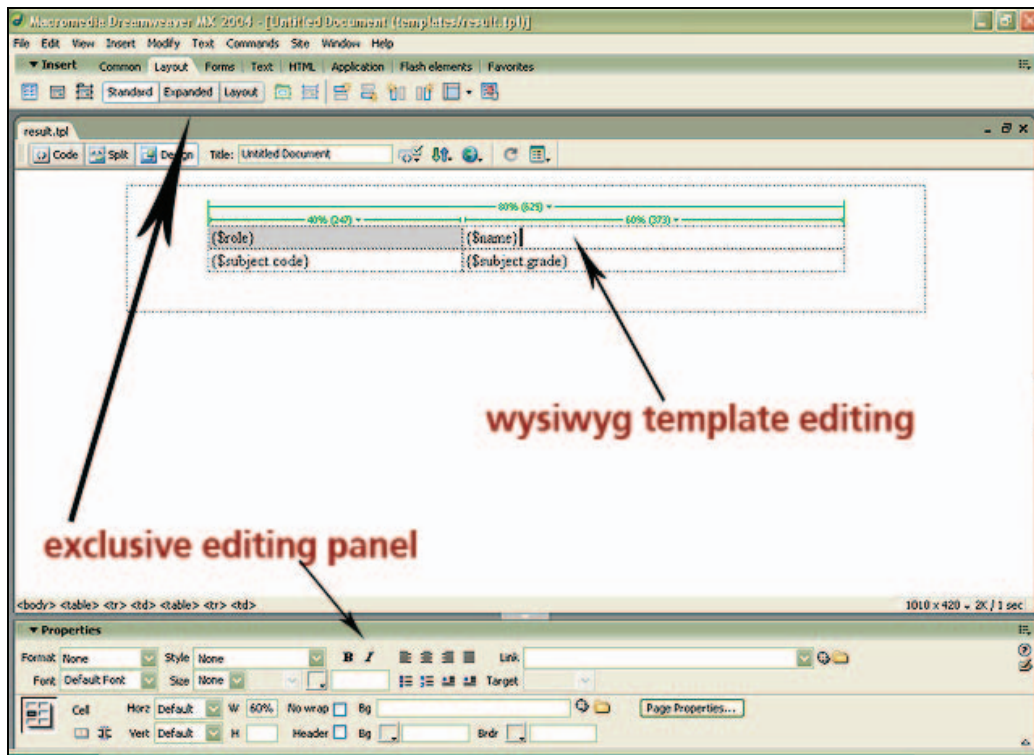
Macromedia Dreamweaver MX 2004 - [Untitled Document (templates/result.tpl)]

File Edit View Insert Modify Text Commands Site Window Help

▼ Insert Common Layout Forms Text HTML Application Flash elements Favorites

Standard Expanded Layout

result.tpl

Code Split Design Title: Untitled Document

80% (625)

40% (247)

60% (373)

{$role}

{$name}

{$subject.code}

{$subject.grade}

wysiwyg template editing

exclusive editing panel

<body> <table> <tr> <td> <table> <tr> <td>

1010 x 420 - 2K / 1 sec

▼ Properties

Format None Style None B I Link

Font Default Font Size None Target

Cell Horz Default W 60% No wrap Bg Page Properties...

Vert Default H Header Bg Brdr